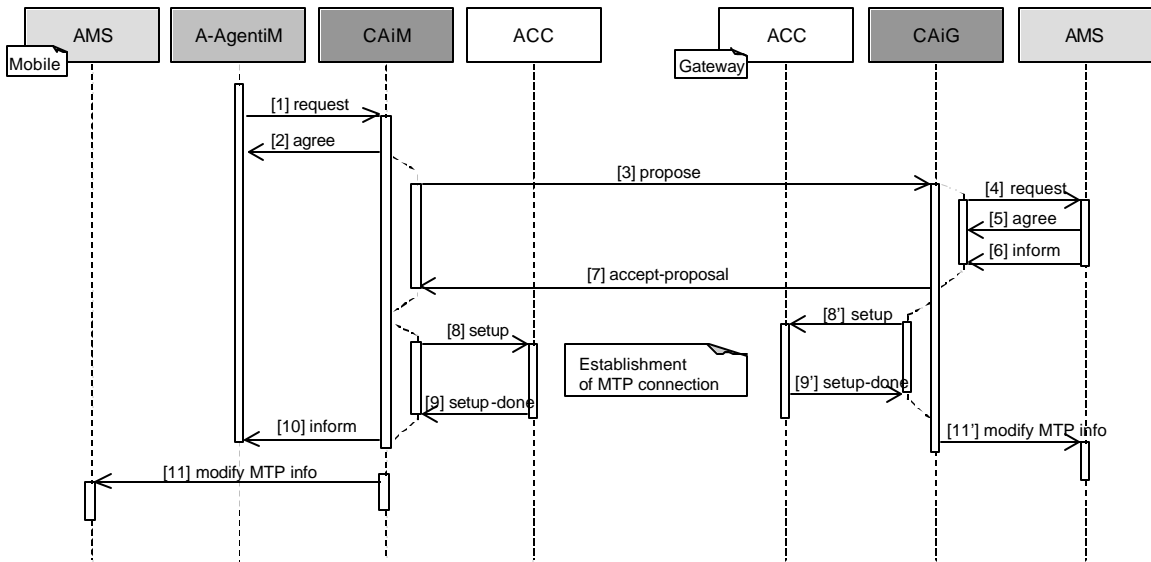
AMS
Mobile
A-AgentiM
CAiM
ACC
ACC
Gateway
CAiG
AMS

[1] request
[2] agree
[3] propose
[4] request
[5] agree
[6] inform
[7] accept-proposal
[8'] setup
[8] setup
Establishment of MTP connection
[9'] setup-done
[9] setup-done
[10] inform
[11'] modify MTP info
[11] modify MTP info